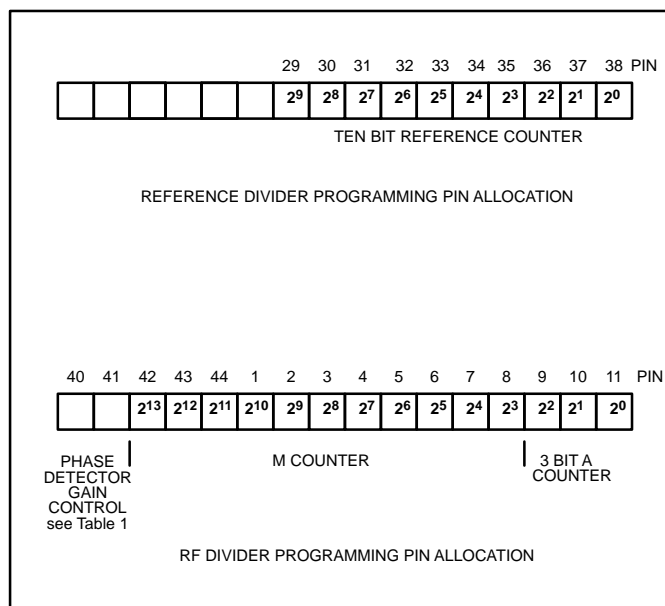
| | | | | | | 29 | 30 | 31 | 32 | 33 | 34 | 35 | 36 | 37 | 38 PIN |
|---|---|---|---|---|---|---|---|---|---|---|---|---|---|---|---|
| | | | | | | $2^9$ | $2^8$ | $2^7$ | $2^6$ | $2^5$ | $2^4$ | $2^3$ | $2^2$ | $2^1$ | $2^0$ |

TEN BIT REFERENCE COUNTER

REFERENCE DIVIDER PROGRAMMING PIN ALLOCATION

| 40 | 41 | 42 | 43 | 44 | 1 | 2 | 3 | 4 | 5 | 6 | 7 | 8 | 9 | 10 | 11 PIN |
|---|---|---|---|---|---|---|---|---|---|---|---|---|---|---|---|
| | | $2^{13}$ | $2^{12}$ | $2^{11}$ | $2^{10}$ | $2^9$ | $2^8$ | $2^7$ | $2^6$ | $2^5$ | $2^4$ | $2^3$ | $2^2$ | $2^1$ | $2^0$ |

PHASE DETECTOR GAIN CONTROL see Table 1

M COUNTER

3 BIT A COUNTER

RF DIVIDER PROGRAMMING PIN ALLOCATION